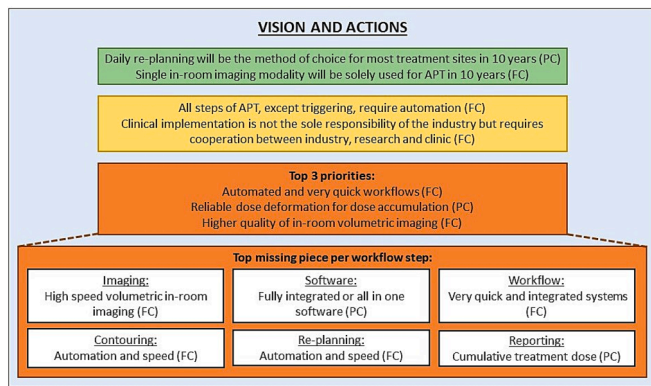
VISION AND ACTIONS

Daily re-planning will be the method of choice for most treatment sites in 10 years (PC)
Single in-room imaging modality will be solely used for APT in 10 years (FC)

All steps of APT, except triggering, require automation (FC)
Clinical implementation is not the sole responsibility of the industry but requires cooperation between industry, research and clinic (FC)

Top 3 priorities:
Automated and very quick workflows (FC)
Reliable dose deformation for dose accumulation (PC)
Higher quality of in-room volumetric imaging (FC)

Top missing piece per workflow step:

Imaging:
High speed volumetric in-room imaging (FC)

Software:
Fully integrated or all in one software (PC)

Workflow:
Very quick and integrated systems (FC)

Contouring:
Automation and speed (FC)

Re-planning:
Automation and speed (FC)

Reporting:
Cumulative treatment dose (PC)